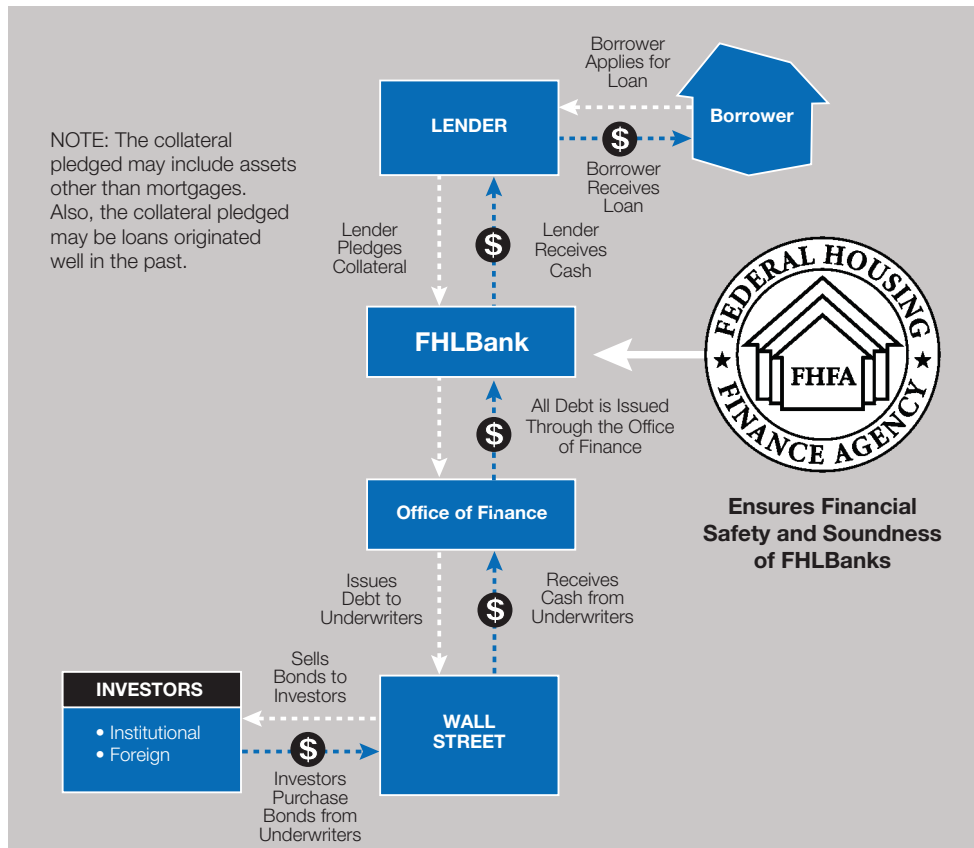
NOTE: The collateral pledged may include assets other than mortgages. Also, the collateral pledged may be loans originated well in the past.

Borrower Applies for Loan

LENDER

Borrower

$

Borrower Receives Loan

Lender Pledges Collateral

$

Lender Receives Cash

FEDERAL HOUSING FHFA FINANCE AGENCY

FHLBank

$

All Debt is Issued Through the Office of Finance

Office of Finance

Ensures Financial Safety and Soundness of FHLBanks

Issues Debt to Underwriters

$

Receives Cash from Underwriters

Sells Bonds to Investors

INVESTORS

• Institutional
• Foreign

WALL STREET

$

Investors Purchase Bonds from Underwriters